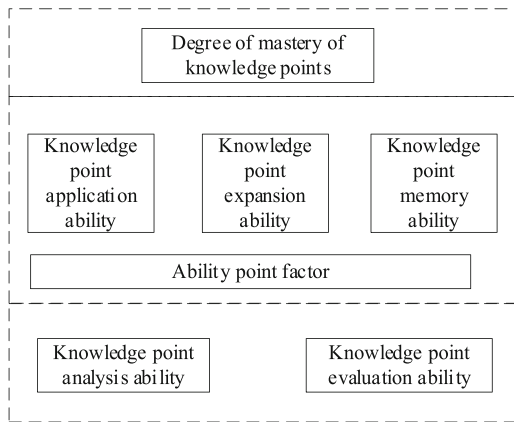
Degree of mastery of knowledge points

Knowledge point application ability

Knowledge point expansion ability

Knowledge point memory ability

Ability point factor

Knowledge point analysis ability

Knowledge point evaluation ability